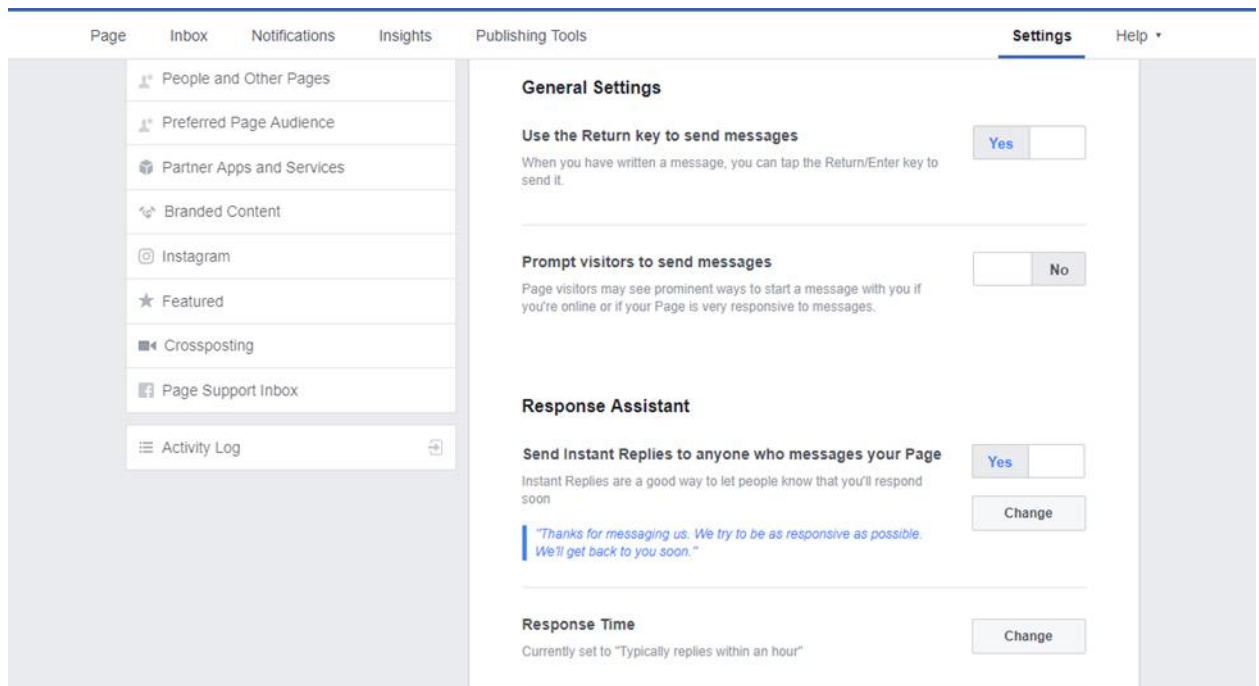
Page Inbox Notifications Insights Publishing Tools Settings Help ▾

People and Other Pages
Preferred Page Audience
Partner Apps and Services
Branded Content
Instagram
Featured
Crossposting
Page Support Inbox

Activity Log

General Settings

Use the Return key to send messages
When you have written a message, you can tap the Return/Enter key to send it.
Yes

Prompt visitors to send messages
Page visitors may see prominent ways to start a message with you if you're online or if your Page is very responsive to messages.
No

Response Assistant

Send Instant Replies to anyone who messages your Page
Instant Replies are a good way to let people know that you'll respond soon
Yes
Change
"Thanks for messaging us. We try to be as responsive as possible. We'll get back to you soon."

Response Time
Currently set to "Typically replies within an hour"
Change